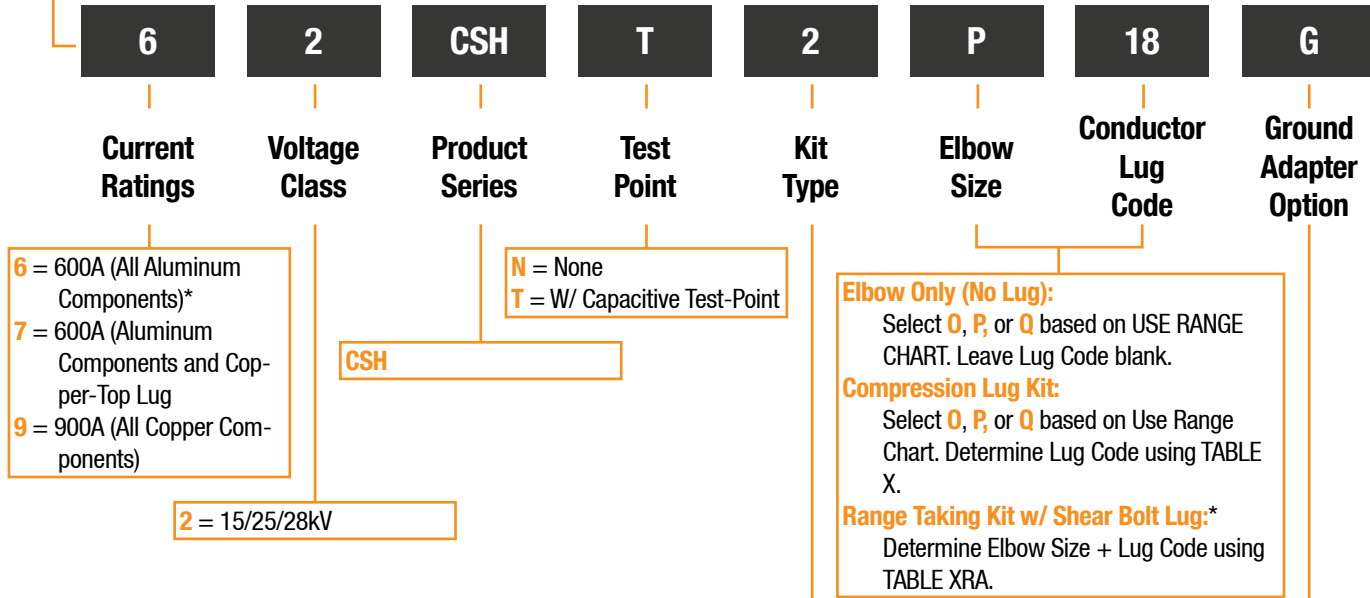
| 6 | 2 | CSH | T | 2 | P | 18 | G |
|---|---|---|---|---|---|---|---|

Current Ratings

Voltage Class

Product Series

Test Point

Kit Type

Elbow Size

Conductor Lug Code

Ground Adapter Option

6 = 600A (All Aluminum Components)*
7 = 600A (Aluminum Components and Copper-Top Lug
9 = 900A (All Copper Components)

2 = 15/25/28kV

CSH

N = None
T = W/ Capacitive Test-Point

Elbow Only (No Lug):
Select O, P, or Q based on USE RANGE CHART. Leave Lug Code blank.
Compression Lug Kit:
Select O, P, or Q based on Use Range Chart. Determine Lug Code using TABLE X.
Range Taking Kit w/ Shear Bolt Lug:*
Determine Elbow Size + Lug Code using TABLE XRA.